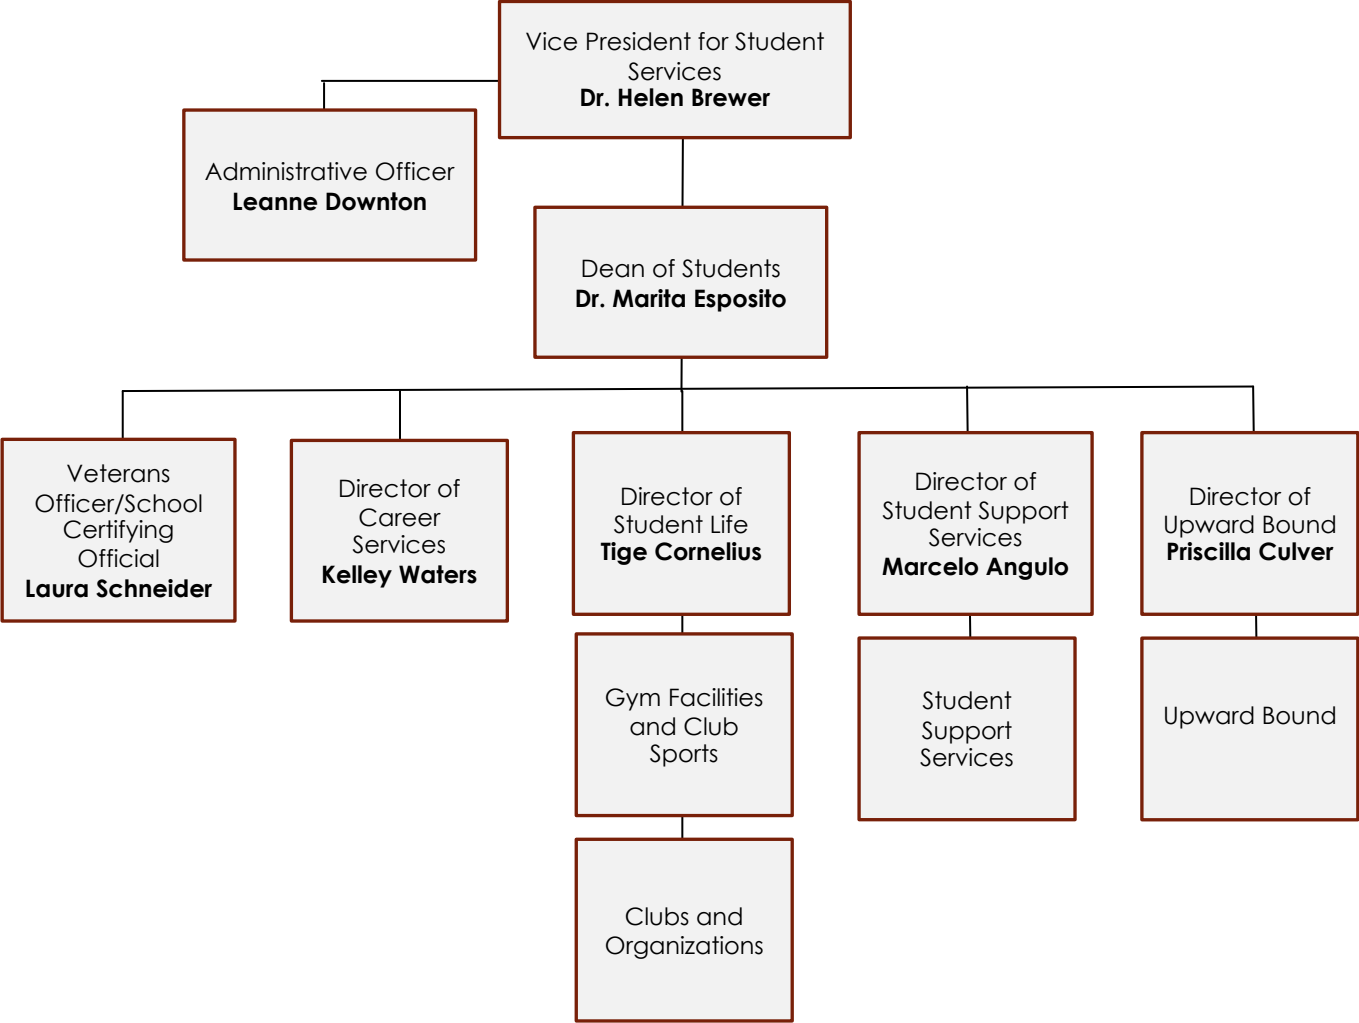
Vice President for Student Services
**Dr. Helen Brewer**

Administrative Officer
**Leanne Downton**

Dean of Students
**Dr. Marita Esposito**

Veterans Officer/School Certifying Official
**Laura Schneider**

Director of Career Services
**Kelley Waters**

Director of Student Life
**Tige Cornelius**

Director of Student Support Services
**Marcelo Angulo**

Director of Upward Bound
**Priscilla Culver**

Gym Facilities and Club Sports

Student Support Services

Upward Bound

Clubs and Organizations